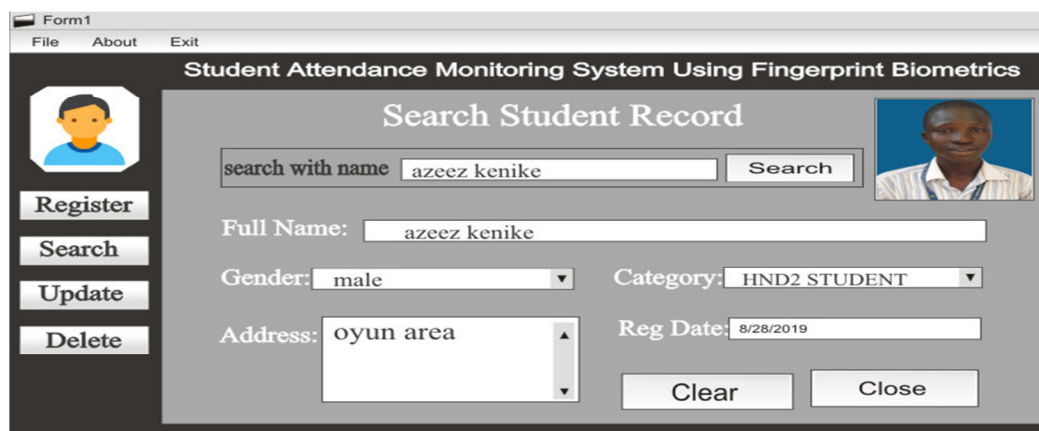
Form1

File About Exit

Student Attendance Monitoring System Using Fingerprint Biometrics

Search Student Record

search with name azeez kenike Search

Register

Search

Update

Delete

Full Name: azeez kenike

Gender: male

Category: HND2 STUDENT

Address: oyun area

Reg Date: 8/28/2019

Clear

Close